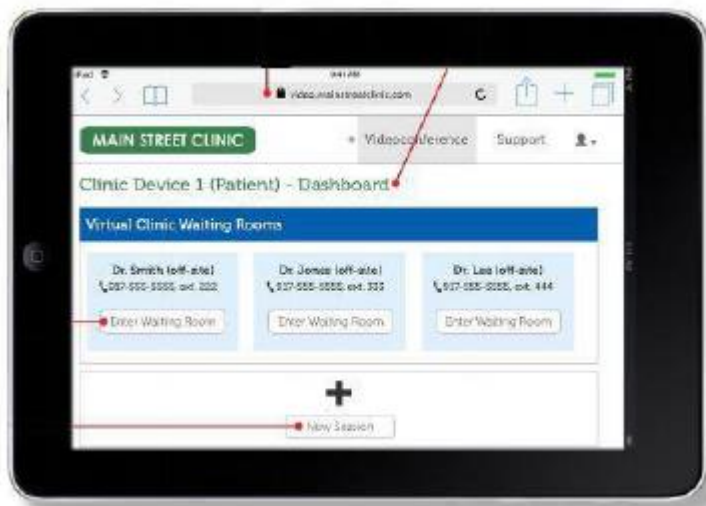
iPad 9:41 AM

video.mainstreetclinic.com

MAIN STREET CLINIC

Videoconference

Support

Clinic Device 1 (Patient) - Dashboard

Virtual Clinic Waiting Rooms

Dr. Smith (off-site)
087-555-5555, ext. 222

Enter Waiting Room

Dr. Jones (off-site)
037-555-5555, ext. 333

Enter Waiting Room

Dr. Lee (off-site)
037-555-5555, ext. 444

Enter Waiting Room

+

New Session